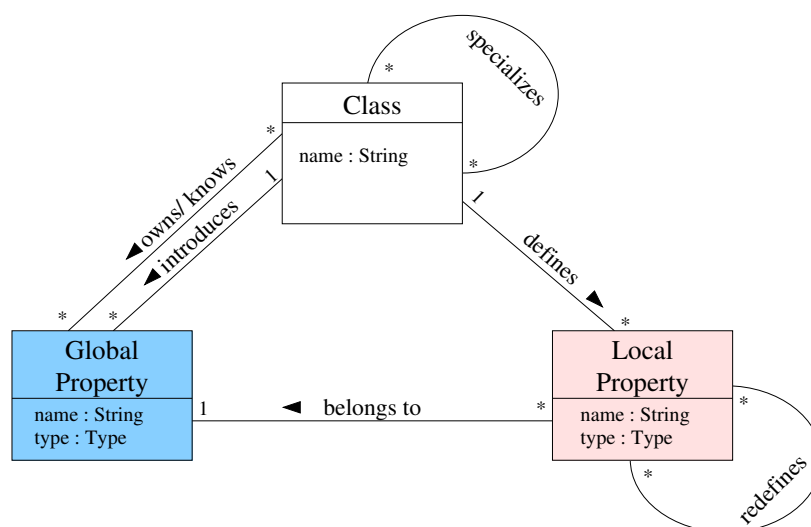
Class

name : String

specializes

*

*

owns/ knows

introduces

*

1

*

*

1

defines

*

Global Property

name : String
type : Type

1

belongs to

*

Local Property

name : String
type : Type

*

*

redefines